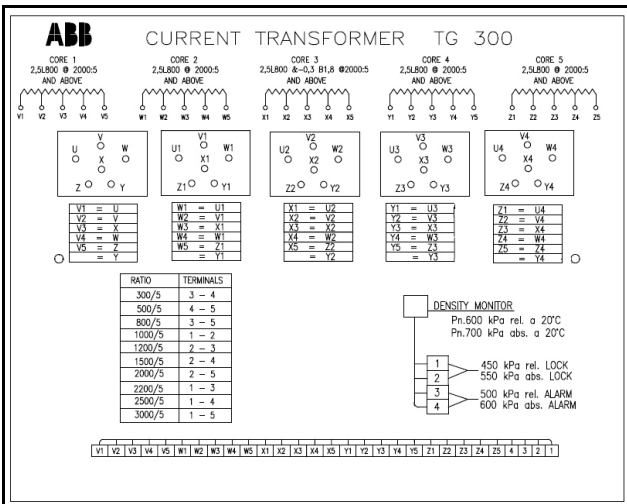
ABB CURRENT TRANSFORMER TG 300

CORE 1
2,5L800 @ 2000:5
AND ABOVE

CORE 2
2,5L800 @ 2000:5
AND ABOVE

CORE 3
2,5L800 &-0,3 B1,8 @2000:5
AND ABOVE

CORE 4
2,5L800 @ 2000:5
AND ABOVE

CORE 5
2,5L800 @ 2000:5
AND ABOVE

V1 V2 V3 V4 V5

W1 W2 W3 W4 W5

X1 X2 X3 X4 X5

Y1 Y2 Y3 Y4 Y5

Z1 Z2 Z3 Z4 Z5

U V W X Z Y

U1 V1 W1 X1 Z1 Y1

U2 V2 W2 X2 Z2 Y2

U3 V3 W3 X3 Z3 Y3

U4 V4 W4 X4 Z4 Y4

| V1 | = | U |
|---|---|---|
| V2 | = | V |
| V3 | = | X |
| V4 | = | W |
| V5 | = | Z |
| | = | Y |

| W1 | = | U1 |
|---|---|---|
| W2 | = | V1 |
| W3 | = | X1 |
| W4 | = | W1 |
| W5 | = | Z1 |
| | = | Y1 |

| X1 | = | U2 |
|---|---|---|
| X2 | = | V2 |
| X3 | = | X2 |
| X4 | = | W2 |
| X5 | = | Z2 |
| | = | Y2 |

| Y1 | = | U3 |
|---|---|---|
| Y2 | = | V3 |
| Y3 | = | X3 |
| Y4 | = | W3 |
| Y5 | = | Z3 |
| | = | Y3 |

| Z1 | = | U4 |
|---|---|---|
| Z2 | = | V4 |
| Z3 | = | X4 |
| Z4 | = | W4 |
| Z5 | = | Z4 |
| | = | Y4 |

| RATIO | TERMINALS |
|---|---|
| 300/5 | 3 – 4 |
| 500/5 | 4 – 5 |
| 800/5 | 3 – 5 |
| 1000/5 | 1 – 2 |
| 1200/5 | 2 – 3 |
| 1500/5 | 2 – 4 |
| 2000/5 | 2 – 5 |
| 2200/5 | 1 – 3 |
| 2500/5 | 1 – 4 |
| 3000/5 | 1 – 5 |

DENSITY MONITOR
Pn.600 kPa rel. a 20°C
Pn.700 kPa abs. a 20°C

1
2
450 kPa rel. LOCK
550 kPa abs. LOCK

3
4
500 kPa rel. ALARM
600 kPa abs. ALARM

V1 V2 V3 V4 V5 W1 W2 W3 W4 W5 X1 X2 X3 X4 X5 Y1 Y2 Y3 Y4 Y5 Z1 Z2 Z3 Z4 Z5 4 3 2 1